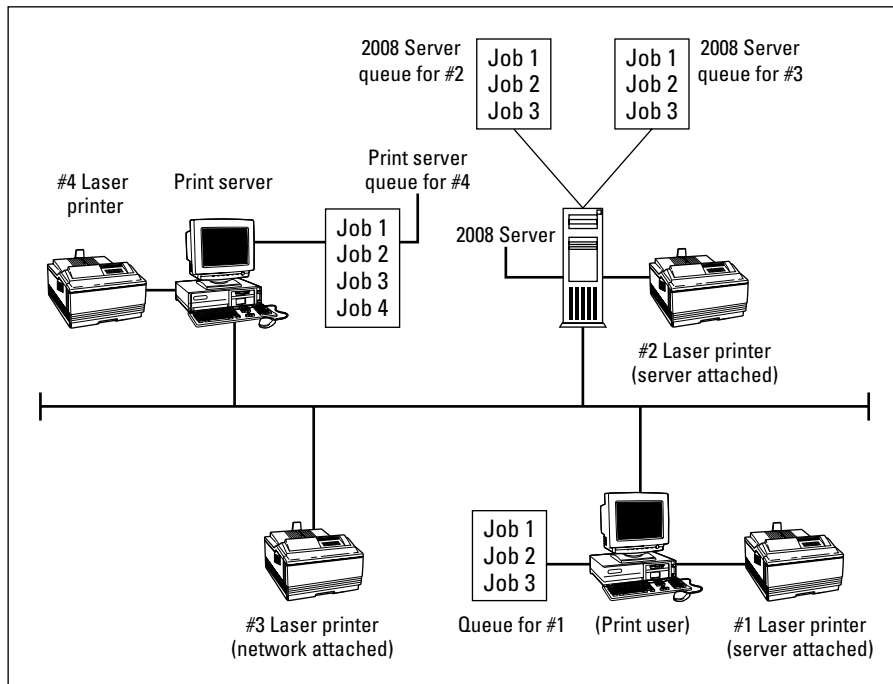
2008 Server queue for #2

Job 1
Job 2
Job 3

Job 1
Job 2
Job 3

2008 Server queue for #3

#4 Laser printer

Print server

Print server queue for #4

Job 1
Job 2
Job 3
Job 4

2008 Server

#2 Laser printer (server attached)

Job 1
Job 2
Job 3

#3 Laser printer (network attached)

Queue for #1

(Print user)

#1 Laser printer (server attached)